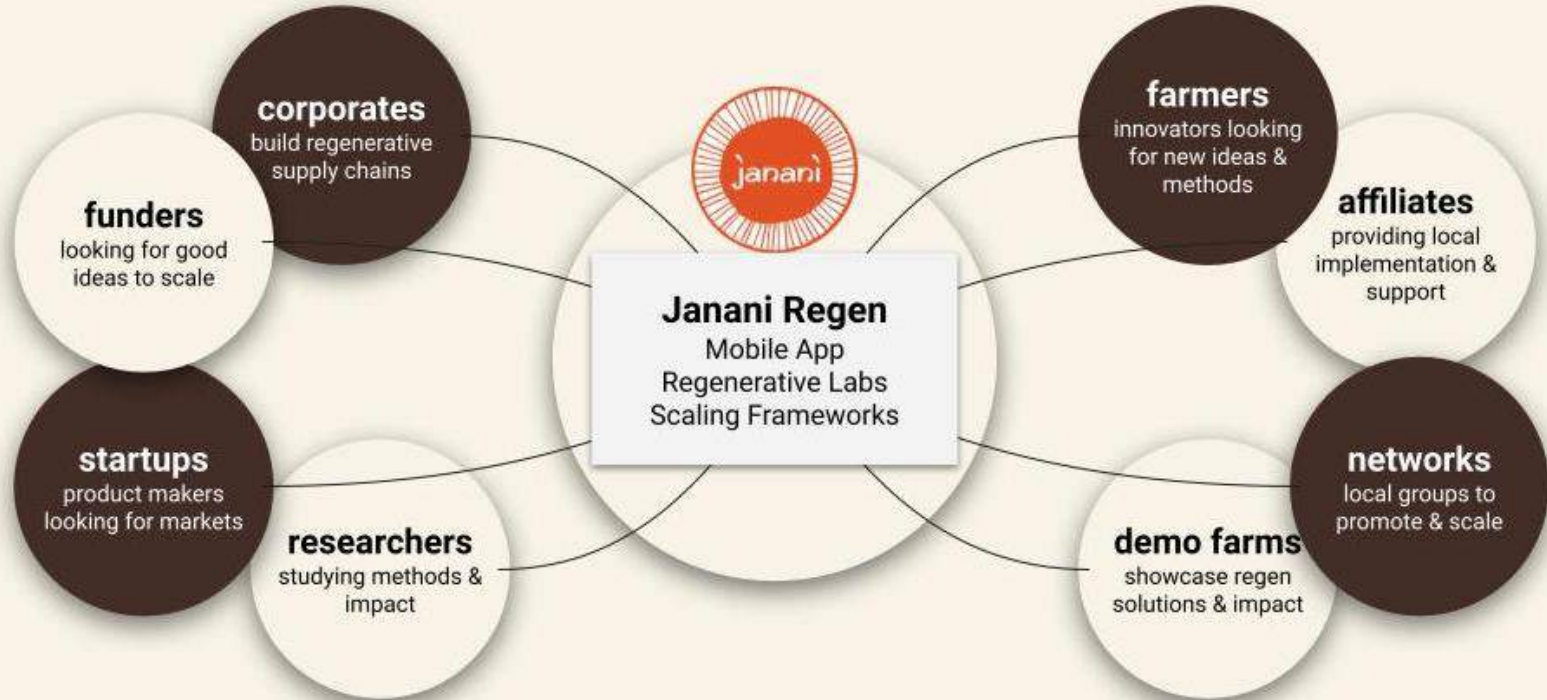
corporates
build regenerative supply chains

funders
looking for good ideas to scale

startups
product makers looking for markets

researchers
studying methods & impact

janani

Janani Regen
Mobile App
Regenerative Labs
Scaling Frameworks

farmers
innovators looking for new ideas & methods

affiliates
providing local implementation & support

networks
local groups to promote & scale

demo farms
showcase regen solutions & impact